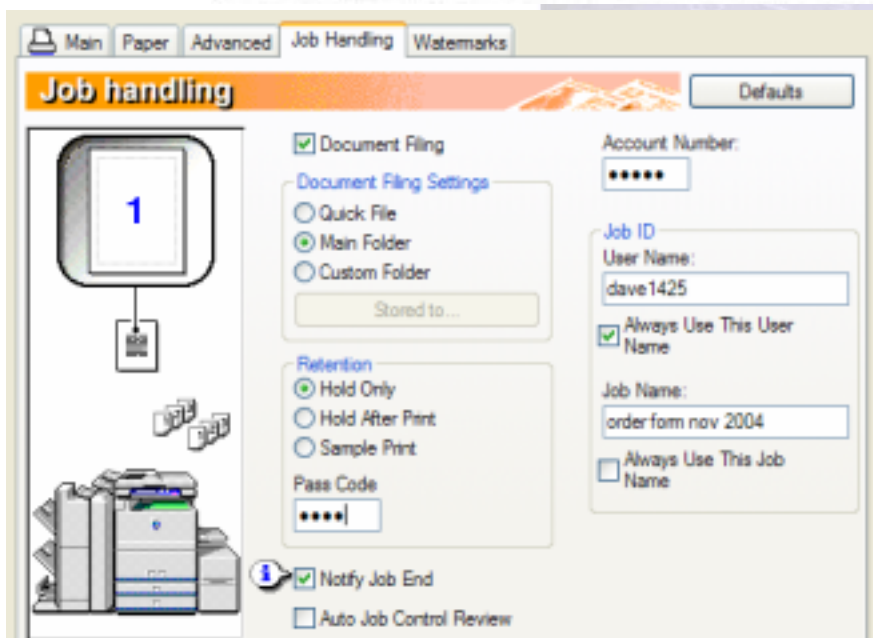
Main | Paper | Advanced | Job Handling | Watermarks

Job handling

Defaults

1

Document Filing

Document Filing Settings
Quick File
Main Folder
Custom Folder
Stored to...

Retention
Hold Only
Hold After Print
Sample Print

Pass Code
••••

Notify Job End

Auto Job Control Review

Account Number:
•••••

Job ID
User Name:
dave1425
Always Use This User Name

Job Name:
order form nov 2004
Always Use This Job Name